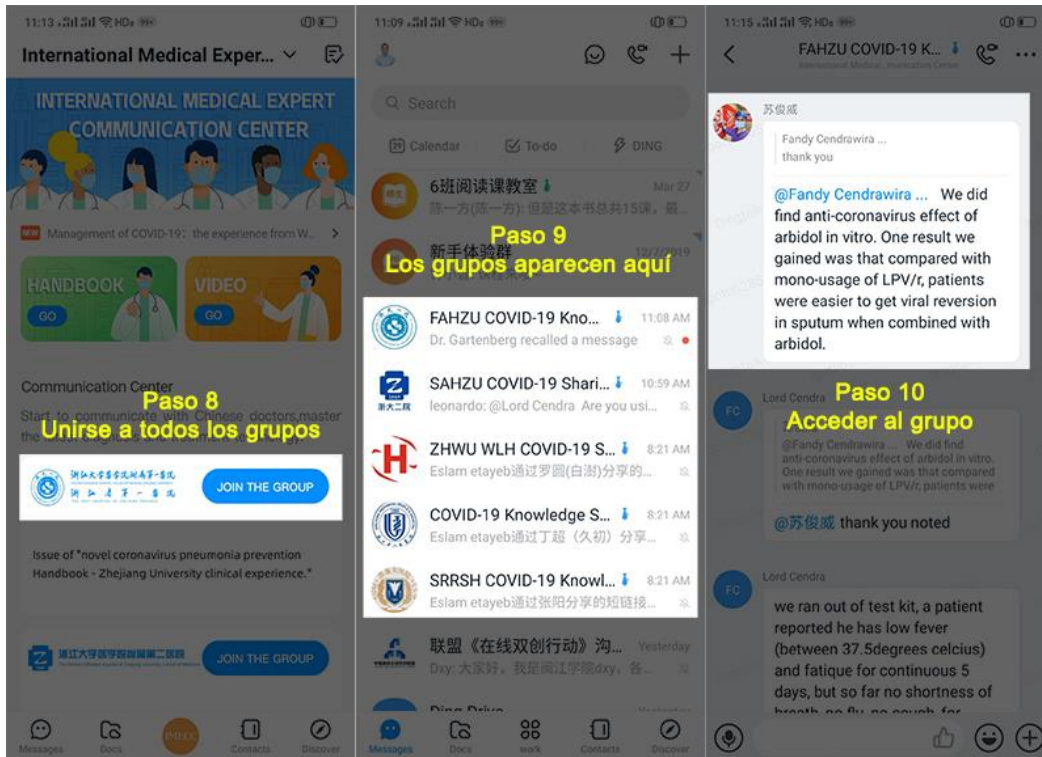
11:13 HD

International Medical Exper...

INTERNATIONAL MEDICAL EXPERT COMMUNICATION CENTER

NEW Management of COVID-19: the experience from W...

HANDBOOK
GO

VIDEO
GO

Communication Center
Start to communicate with Chinese doctors,master the

Paso 8
Unirse a todos los grupos

浙江大学医学院附属第一医院
JOIN THE GROUP

Issue of "novel coronavirus pneumonia prevention Handbook - Zhejiang University clinical experience."

浙江大学医学院附属第二医院
JOIN THE GROUP

Messages Docs IMECC Contacts Discover

11:09 HD

Search

Calendar To-do DING

6班阅读课教室 Mar 27
陈一方(陈一方): 但是这本书总共15课，最...

新手体验群 12/7/2019

Paso 9
Los grupos aparecen aquí

FAHZU COVID-19 Kno... 11:08 AM
Dr. Gartenberg recalled a message

SAHZU COVID-19 Shari... 10:59 AM
leonardo: @Lord Cendra Are you usi...

ZHWU WLH COVID-19 S... 8:21 AM
Eslam etayeb通过罗圆(石澍)分享的...

COVID-19 Knowledge S... 8:21 AM
Eslam etayeb通过丁超（久初）分享...

SRRSH COVID-19 Knowl... 8:21 AM
Eslam etayeb通过张阳分享的短链接...

联盟《在线双创行动》沟... Yesterday
Dxy: 大家好，我是闽江学院dxy，各...

Ding Drive

Messages Docs Work Contacts Discover

11:15 HD

FAHZU COVID-19 K...
International Medical...munication Center

苏俊威
Fandy Cendrawira ...
thank you

@Fandy Cendrawira ... We did find anti-coronavirus effect of arbidol in vitro. One result we gained was that compared with mono-usage of LPV/r, patients were easier to get viral reversion in sputum when combined with arbidol.

Paso 10
Acceder al grupo

Lord Cendra
@Fandy Cendrawira ... We did find anti-coronavirus effect of arbidol in vitro. One result we gained was that compared with mono-usage of LPV/r, patients were

@苏俊威 thank you noted

Lord Cendra
we ran out of test kit, a patient reported he has low fever (between 37.5degrees celcius) and fatique for continuous 5 days, but so far no shortness of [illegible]